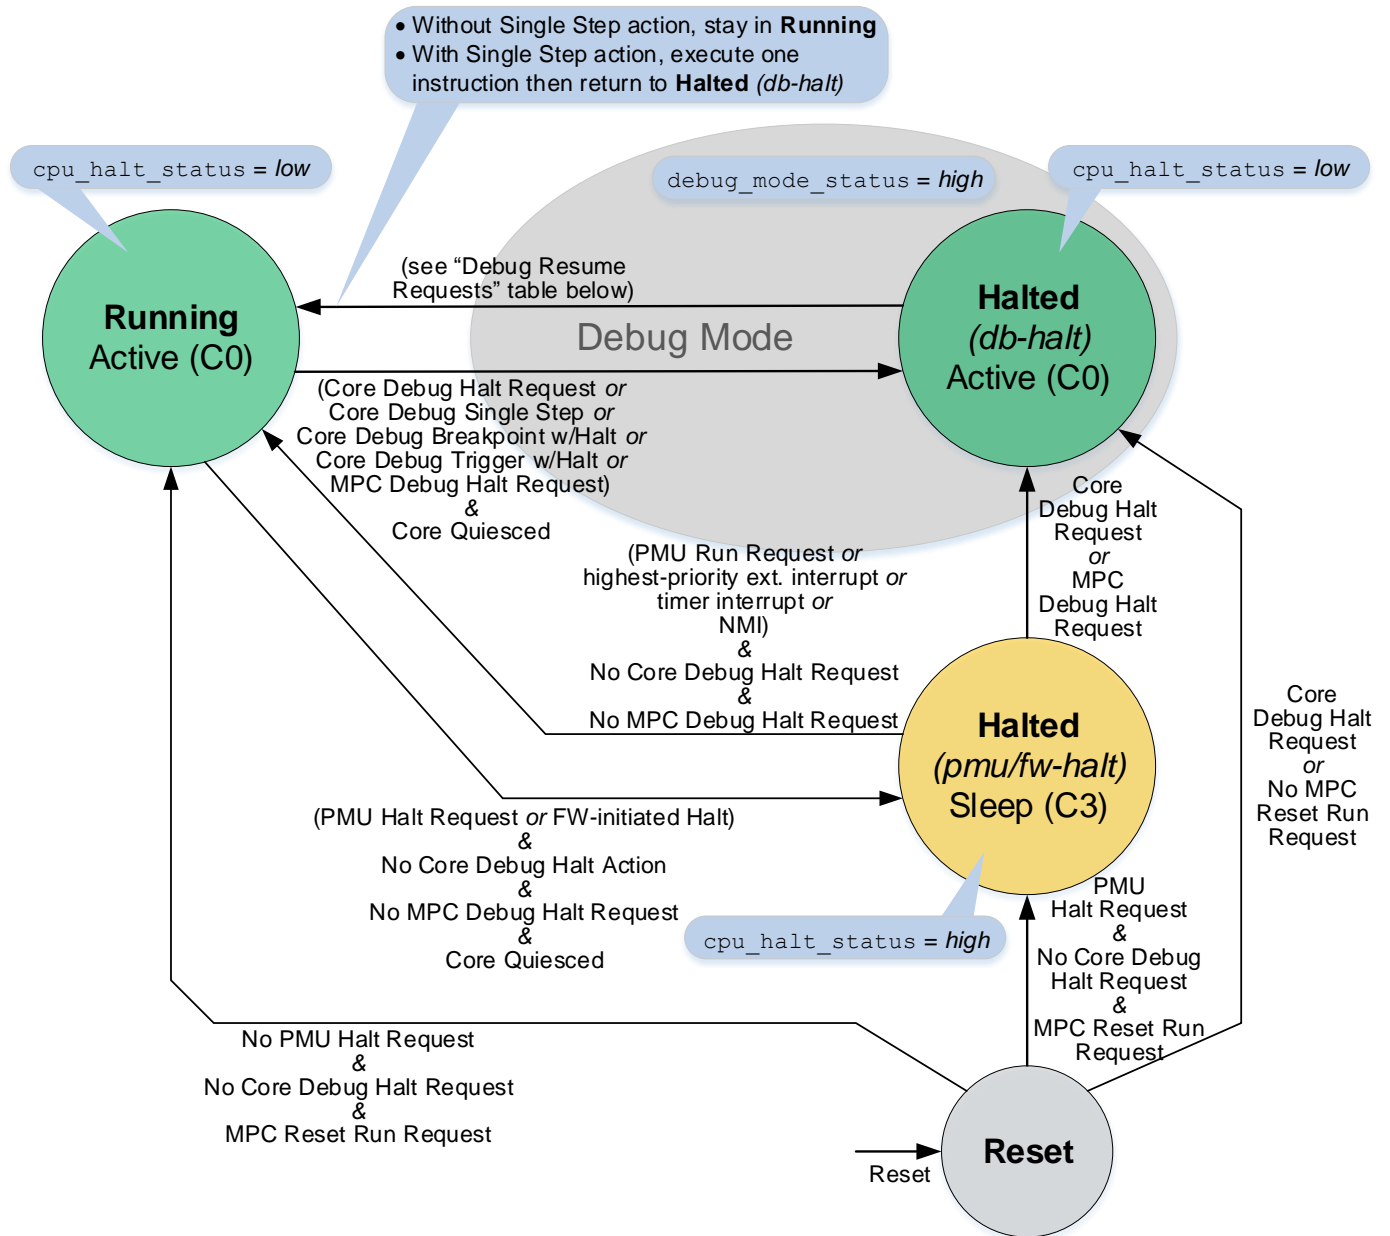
• Without Single Step action, stay in **Running**
• With Single Step action, execute one instruction then return to **Halted** *(db-halt)*

cpu_halt_status = *low*

debug_mode_status = *high*

cpu_halt_status = *low*

**Running**
Active (C0)

(see "Debug Resume Requests" table below)

Debug Mode

**Halted**
*(db-halt)*
Active (C0)

(Core Debug Halt Request *or* Core Debug Single Step *or* Core Debug Breakpoint w/Halt *or* Core Debug Trigger w/Halt *or* MPC Debug Halt Request)
*&*
Core Quiesced

Core Debug Halt Request *or* MPC Debug Halt Request

(PMU Run Request *or* highest-priority ext. interrupt *or* timer interrupt *or* NMI)
*&*
No Core Debug Halt Request
*&*
No MPC Debug Halt Request

**Halted**
*(pmu/fw-halt)*
Sleep (C3)

Core Debug Halt Request *or* No MPC Reset Run Request

(PMU Halt Request *or* FW-initiated Halt)
*&*
No Core Debug Halt Action
*&*
No MPC Debug Halt Request
*&*
Core Quiesced

cpu_halt_status = *high*

PMU Halt Request
*&*
No Core Debug Halt Request
*&*
MPC Reset Run Request

No PMU Halt Request
*&*
No Core Debug Halt Request
*&*
MPC Reset Run Request

Reset

**Reset**